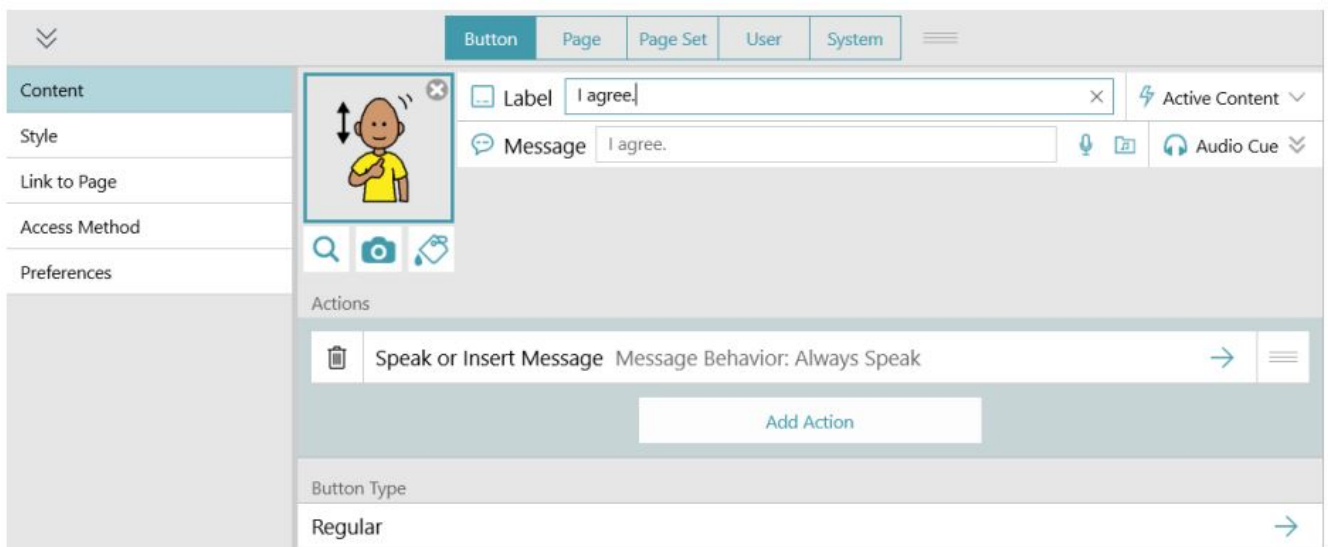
Button | Page | Page Set | User | System

Content
Style
Link to Page
Access Method
Preferences

Label I agree.

Active Content

Message I agree.

Audio Cue

Actions

Speak or Insert Message Message Behavior: Always Speak

Add Action

Button Type

Regular